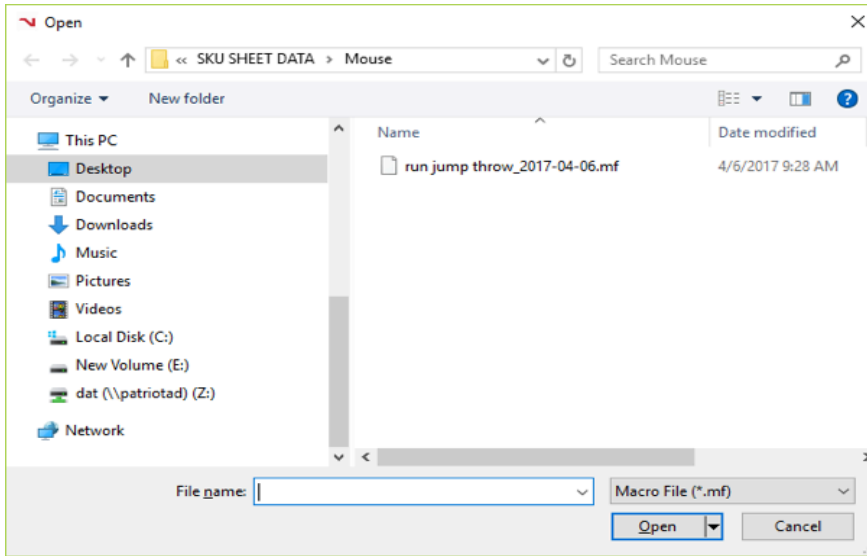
Open

« SKU SHEET DATA › Mouse

Search Mouse

Organize ▾ New folder

This PC
Desktop
Documents
Downloads
Music
Pictures
Videos
Local Disk (C:)
New Volume (E:)
dat (\\patriotad) (Z:)
Network

| Name | Date modified |
|---|---|
| run jump throw_2017-04-06.mf | 4/6/2017 9:28 AM |

File name:

Macro File (*.mf)

Open

Cancel